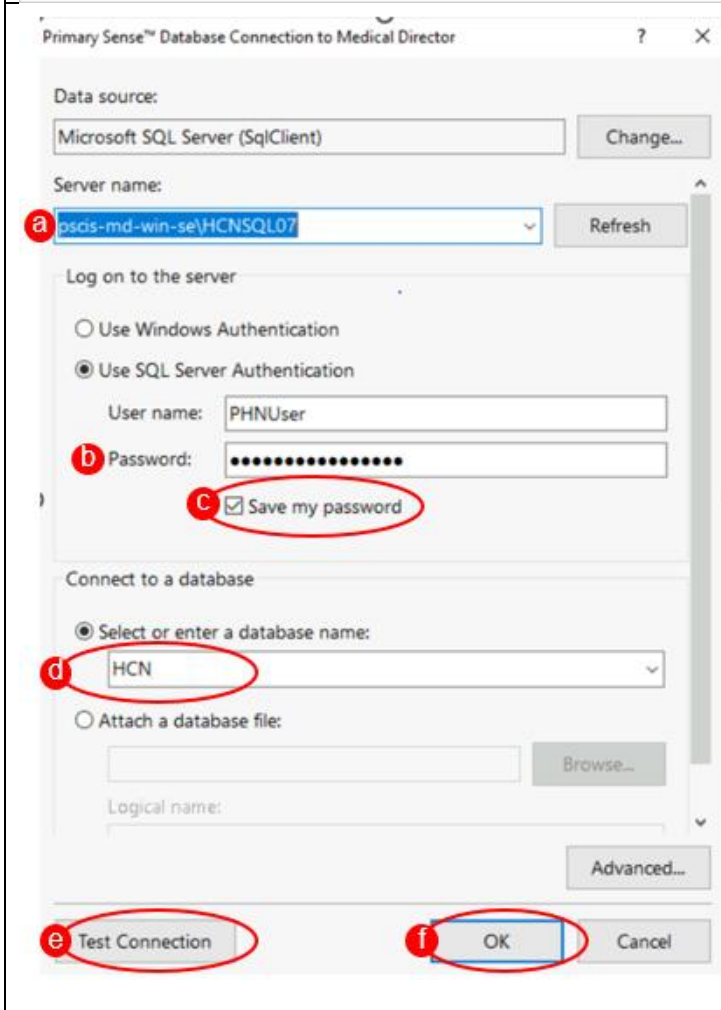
Primary Sense™ Database Connection to Medical Director ? ×

Data source:

Microsoft SQL Server (SqlClient)

Change...

Server name:

a pscis-md-win-se\HCNSQL07

Refresh

Log on to the server

Use Windows Authentication

Use SQL Server Authentication

User name: PHNUser

b Password: ••••••••••••••••

c Save my password

Connect to a database

Select or enter a database name:

d HCN

Attach a database file:

Browse...

Logical name:

Advanced...

e Test Connection

f OK

Cancel